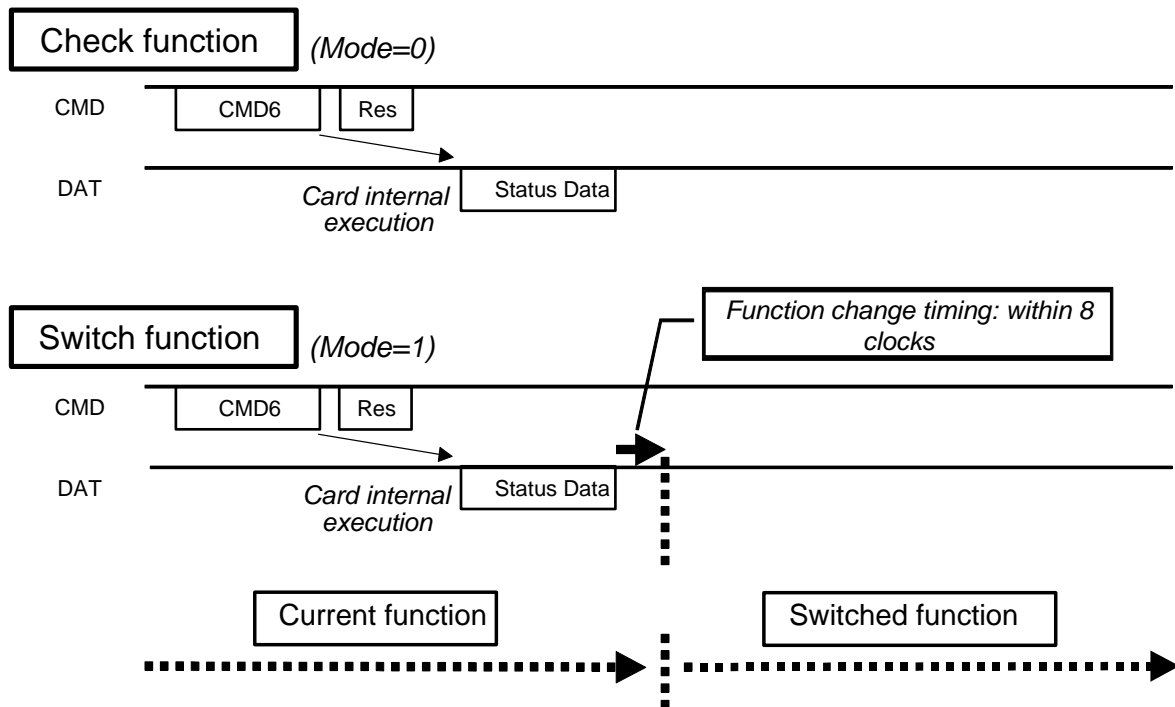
Check function (Mode=0)

CMD CMD6 Res

DAT Card internal execution Status Data

Switch function (Mode=1)

Function change timing: within 8 clocks

CMD CMD6 Res

DAT Card internal execution Status Data

Current function

Switched function